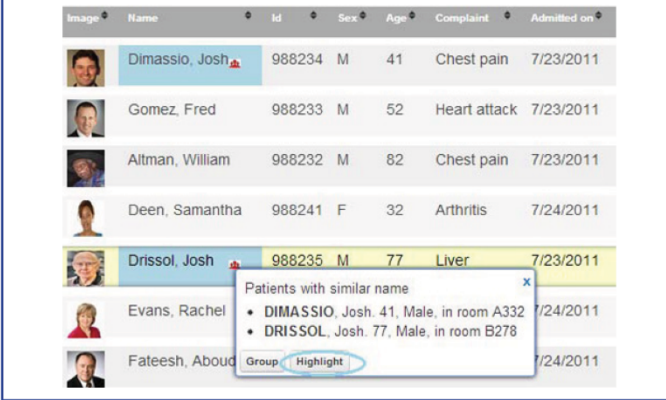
| Image | Name | Id | Sex | Age | Complaint | Admitted on |
|---|---|---|---|---|---|---|
| | Dimassio, Josh | 988234 | M | 41 | Chest pain | 7/23/2011 |
| | Gomez, Fred | 988233 | M | 52 | Heart attack | 7/23/2011 |
| | Altman, William | 988232 | M | 82 | Chest pain | 7/23/2011 |
| | Deen, Samantha | 988241 | F | 32 | Arthritis | 7/24/2011 |
| | Drissol, Josh | 988235 | M | 77 | Liver | 7/23/2011 |
| | Evans, Rachel | | | | | 7/24/2011 |
| | Fateesh, Aboud | | | | | 7/24/2011 |

x

Patients with similar name

- **DIMASSIO**, Josh. 41, Male, in room A332
- **DRISSOL**, Josh. 77, Male, in room B278

Group Highlight